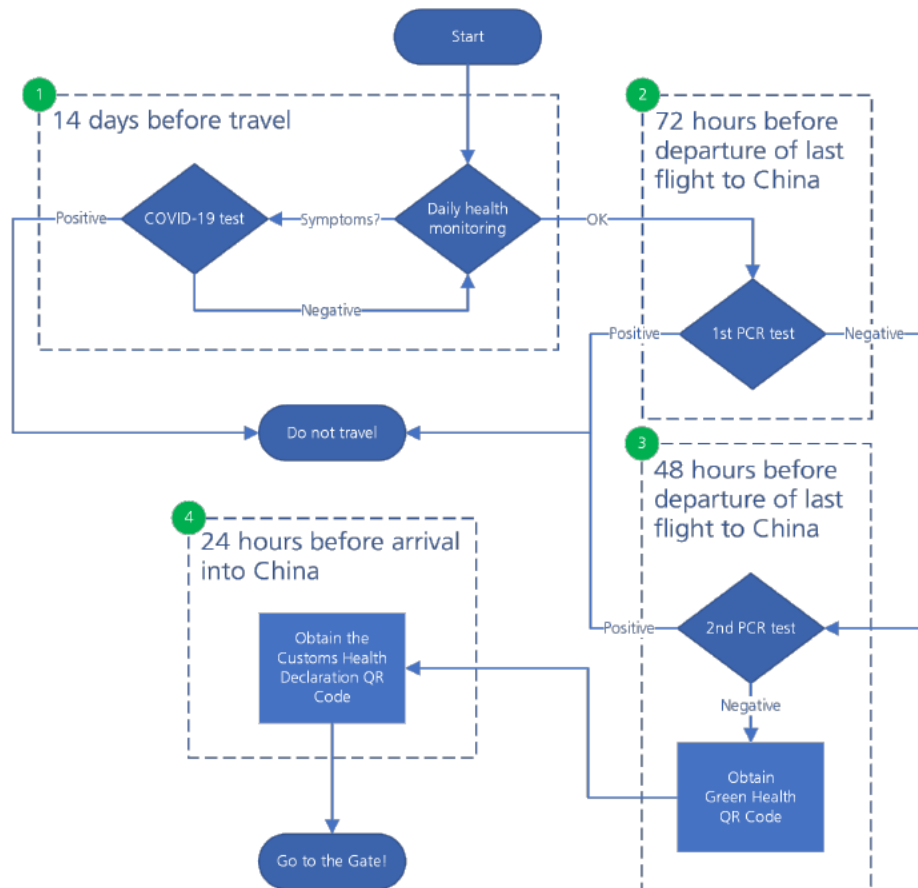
Start

1

14 days before travel

Positive

COVID-19 test

Symptoms?

Daily health monitoring

Negative

OK

2

72 hours before departure of last flight to China

Positive

1st PCR test

Negative

Do not travel

3

48 hours before departure of last flight to China

4

24 hours before arrival into China

Obtain the Customs Health Declaration QR Code

Positive

2nd PCR test

Negative

Obtain Green Health QR Code

Go to the Gate!